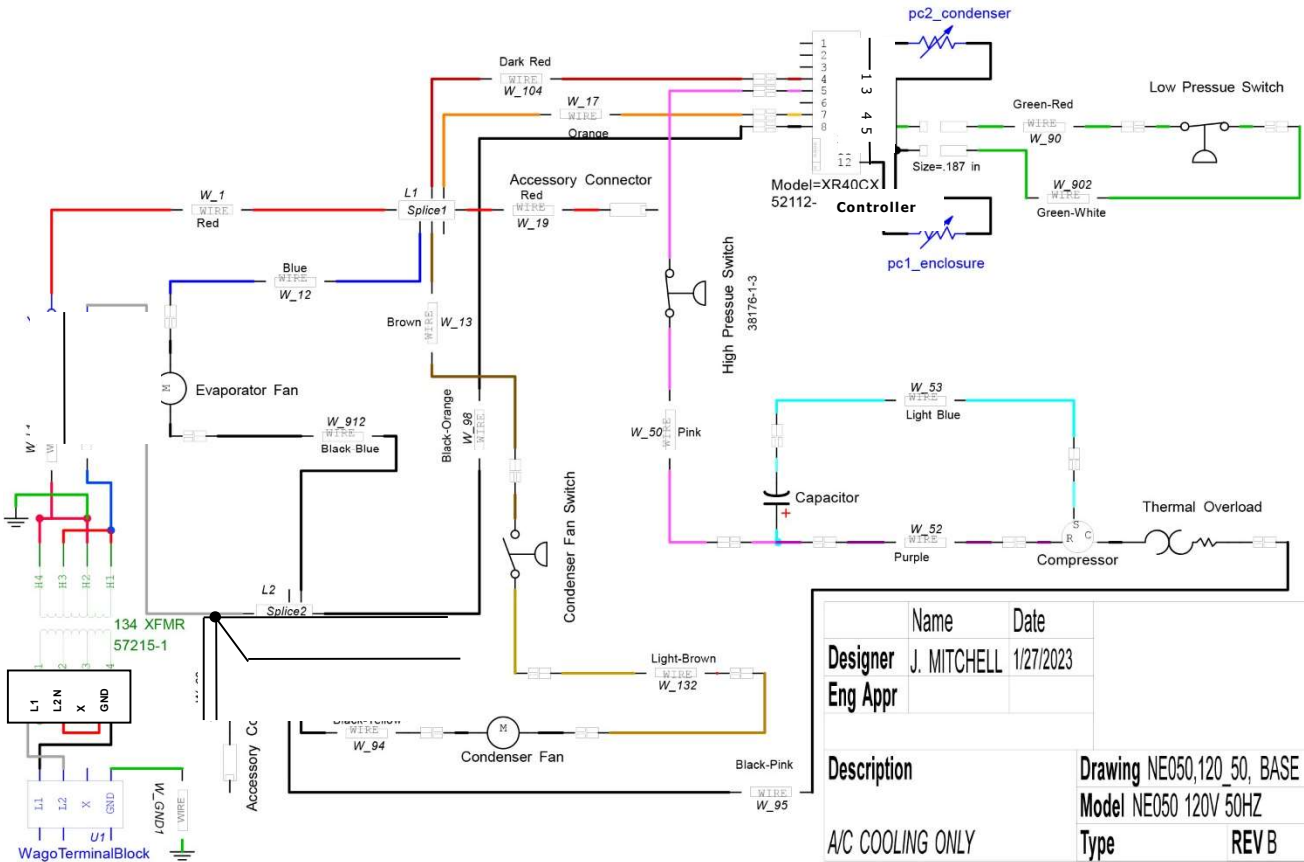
pc2_condenser

1
2
3
4
5
6
7
8
12

1 3
4 5

Low Pressue Switch

Dark Red
WIRE
W_104

W_17
WIRE
Orange

Green-Red
WIRE
W_90

Size=.187 in

Model=XR40CX
52112-
Controller

W_902
WIRE
Green-White

pc1_enclosure

Accessory Connector
Red
WIRE
W_19

W_1
WIRE
Red

L1
Splice1

Blue
WIRE
W_12

Brown
WIRE
W_13

High Pressure Switch
38176-1-3

M
Evaporator Fan

W_912
WIRE
Black Blue

Black-Orange
W_98
WIRE

W_50
WIRE
Pink

W_53
WIRE
Light Blue

Capacitor
+

Condenser Fan Switch

W_52
WIRE
Purple

S
R
C
Compressor

Thermal Overload

H4
H3
H2
H1

134 XFMR
57215-1

L2
Splice2

| | Name | Date |
|---|---|---|
| Designer | J. MITCHELL | 1/27/2023 |
| Eng Appr | | |

L1
L2 N
X
GND

Light-Brown
WIRE
W_132

Black-Yellow
WIRE
W_94

M
Condenser Fan

Accessory Co

Black-Pink
WIRE
W_95

Description
Drawing NE050,120_50, BASE
Model NE050 120V 50HZ
A/C COOLING ONLY
Type
REV B

L1
L2
X
GND
U1
WagoTerminalBlock

W_GND1
WIRE